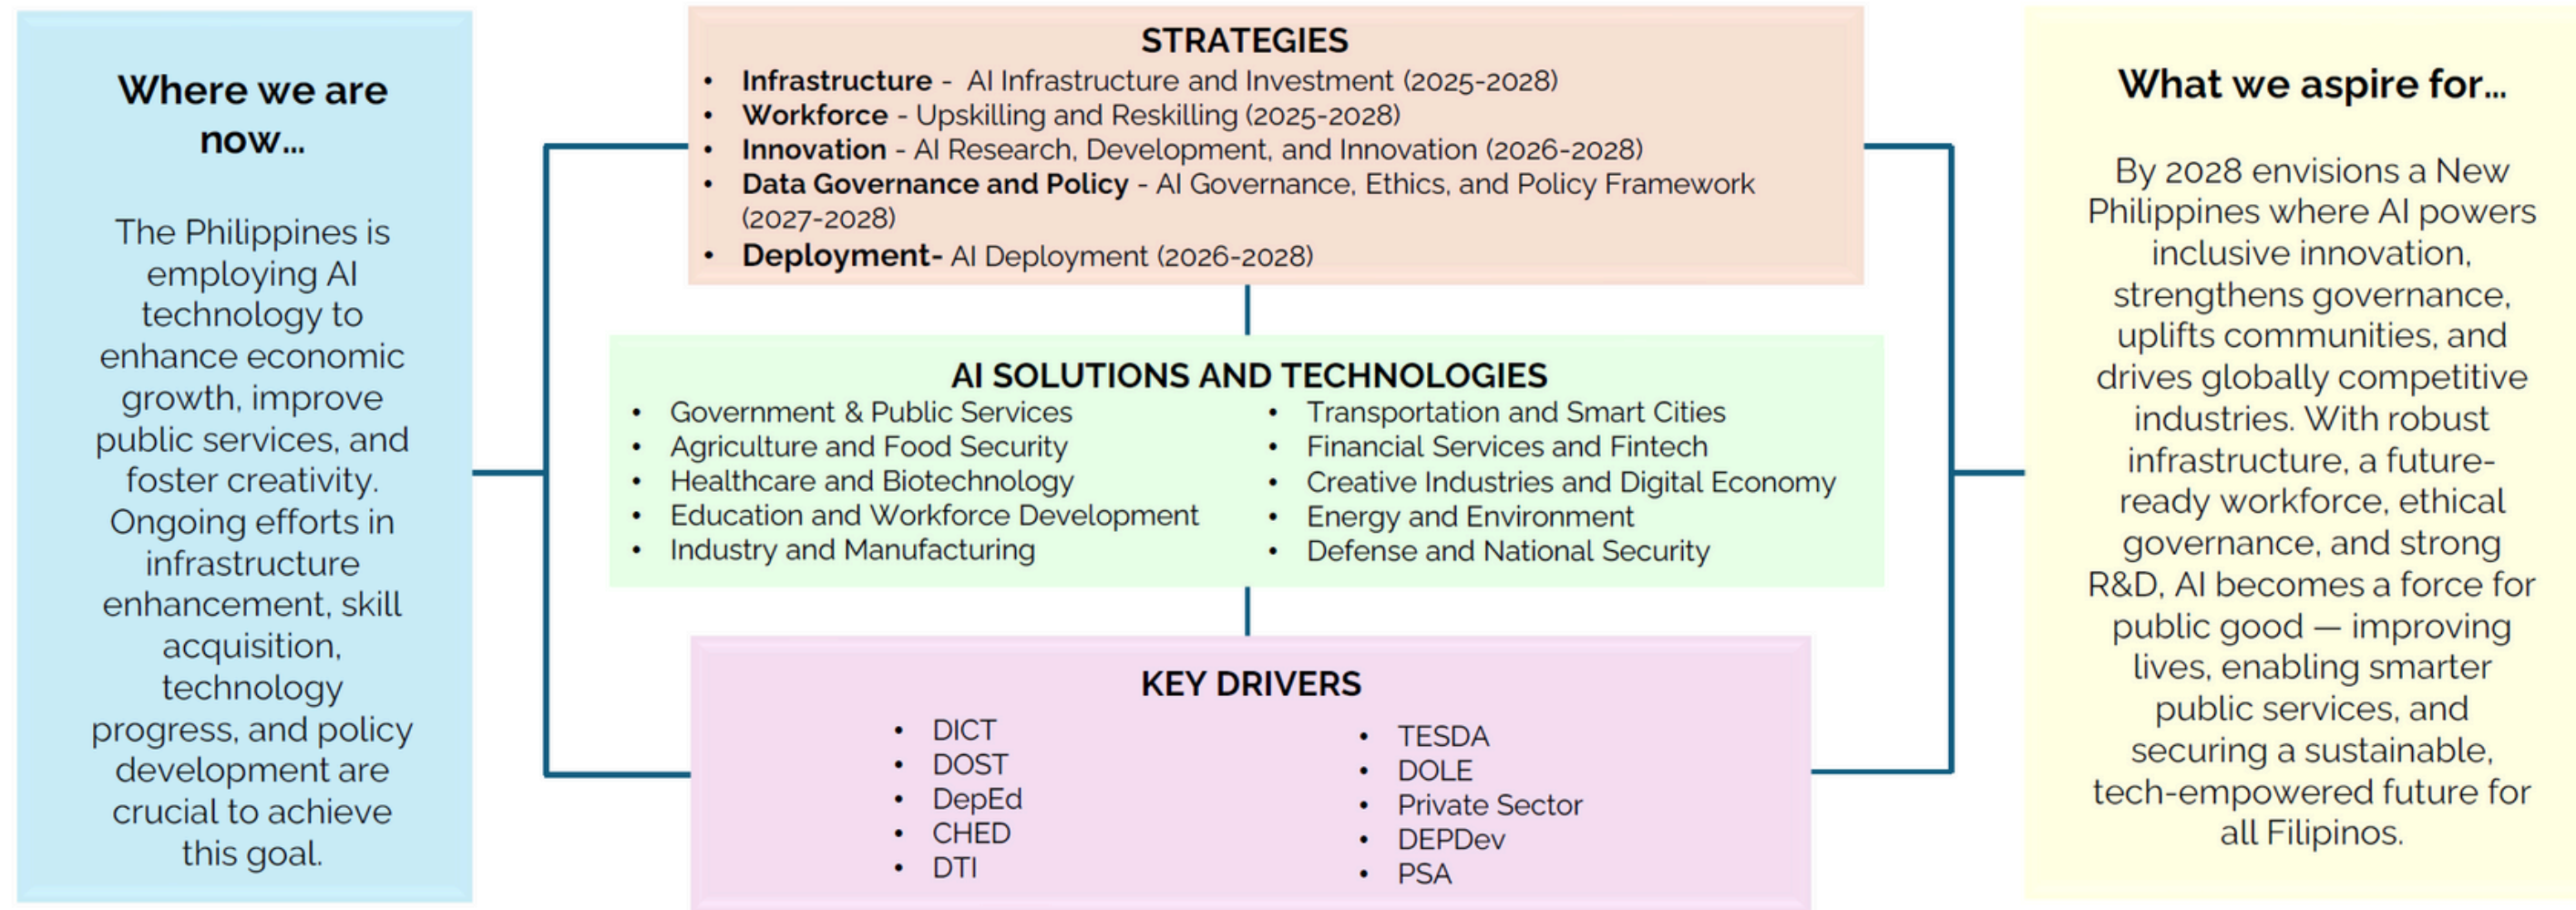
Where we are now...

The Philippines is employing AI technology to enhance economic growth, improve public services, and foster creativity. Ongoing efforts in infrastructure enhancement, skill acquisition, technology progress, and policy development are crucial to achieve this goal.

STRATEGIES

- **Infrastructure** - AI Infrastructure and Investment (2025-2028)
- **Workforce** - Upskilling and Reskilling (2025-2028)
- **Innovation** - AI Research, Development, and Innovation (2026-2028)
- **Data Governance and Policy** - AI Governance, Ethics, and Policy Framework (2027-2028)
- **Deployment**- AI Deployment (2026-2028)

AI SOLUTIONS AND TECHNOLOGIES

- Government & Public Services
- Agriculture and Food Security
- Healthcare and Biotechnology
- Education and Workforce Development
- Industry and Manufacturing

- Transportation and Smart Cities
- Financial Services and Fintech
- Creative Industries and Digital Economy
- Energy and Environment
- Defense and National Security

KEY DRIVERS

- DICT
- DOST
- DepEd
- CHED
- DTI

- TESDA
- DOLE
- Private Sector
- DEPDev
- PSA

What we aspire for...

By 2028 envisions a New Philippines where AI powers inclusive innovation, strengthens governance, uplifts communities, and drives globally competitive industries. With robust infrastructure, a future-ready workforce, ethical governance, and strong R&D, AI becomes a force for public good — improving lives, enabling smarter public services, and securing a sustainable, tech-empowered future for all Filipinos.